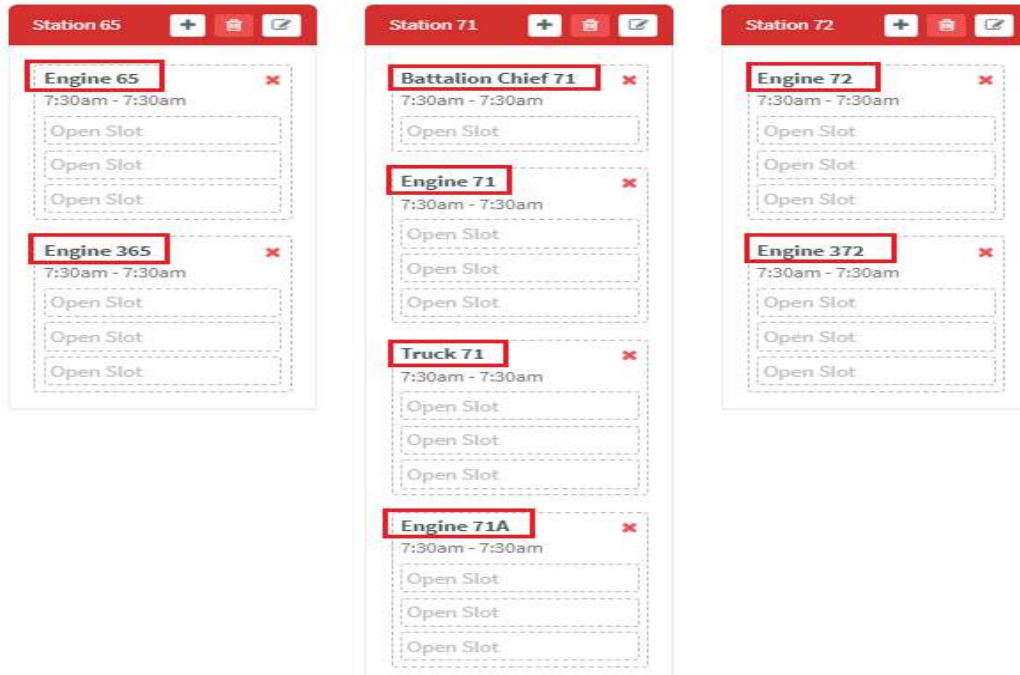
Station 65

Engine 65
7:30am - 7:30am
Open Slot
Open Slot
Open Slot

Engine 365
7:30am - 7:30am
Open Slot
Open Slot
Open Slot

Station 71

Battalion Chief 71
7:30am - 7:30am
Open Slot

Engine 71
7:30am - 7:30am
Open Slot
Open Slot
Open Slot

Truck 71
7:30am - 7:30am
Open Slot
Open Slot
Open Slot

Engine 71A
7:30am - 7:30am
Open Slot
Open Slot
Open Slot

Station 72

Engine 72
7:30am - 7:30am
Open Slot
Open Slot
Open Slot

Engine 372
7:30am - 7:30am
Open Slot
Open Slot
Open Slot